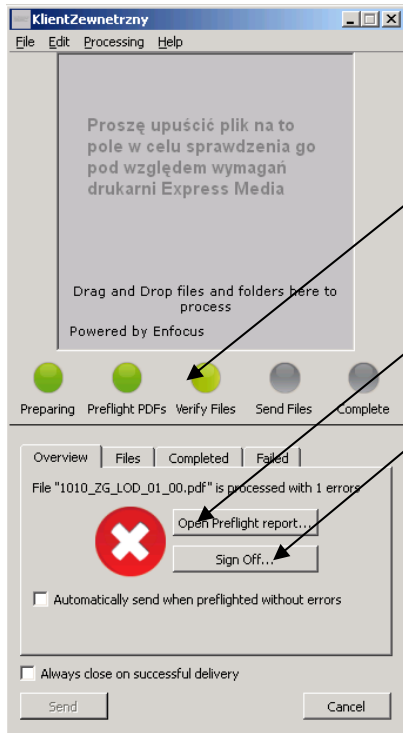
KlientZewnetrzny

File Edit Processing Help

Proszę upuścić plik na to pole w celu sprawdzenia go pod względem wymagań drukarni Express Media

Drag and Drop files and folders here to process

Powered by Enfocus

Preparing Preflight PDFs Verify Files Send Files Complete

Overview Files Completed Failed

File "1010_ZG_LOD_01_00.pdf" is processed with 1 errors

Open Preflight report...

Sign Off...

Automatically send when preflighted without errors

Always close on successful delivery

Send Cancel